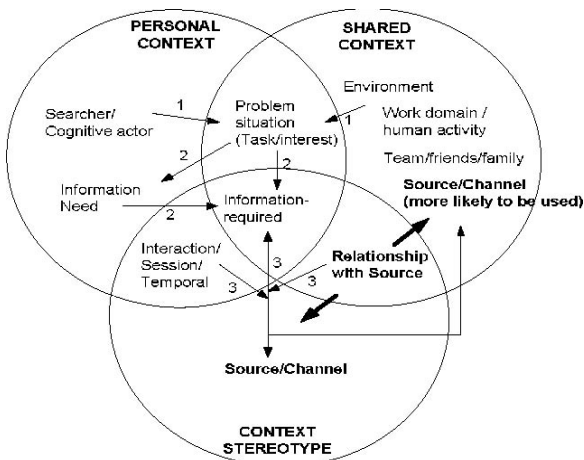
PERSONAL CONTEXT

SHARED CONTEXT

Environment

Searcher/ Cognitive actor

1

Problem situation (Task/interest)

1

Work domain / human activity

2

2

Team/friends/family

Information Need

2

Information-required

Source/Channel (more likely to be used)

Interaction/ Session/ Temporal

3

Relationship with Source

3

3

Source/Channel

CONTEXT STEREOTYPE